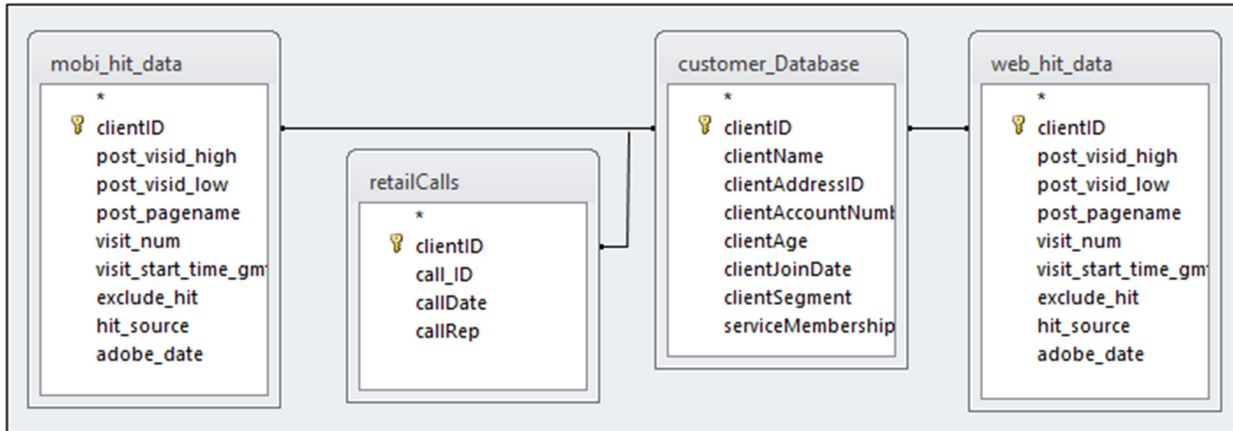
mobi_hit_data
*
clientID
post_visid_high
post_visid_low
post_pagename
visit_num
visit_start_time_gm
exclude_hit
hit_source
adobe_date

retailCalls
*
clientID
call_ID
callDate
callRep

customer_Database
*
clientID
clientName
clientAddressID
clientAccountNumb
clientAge
clientJoinDate
clientSegment
serviceMembership

web_hit_data
*
clientID
post_visid_high
post_visid_low
post_pagename
visit_num
visit_start_time_gm
exclude_hit
hit_source
adobe_date